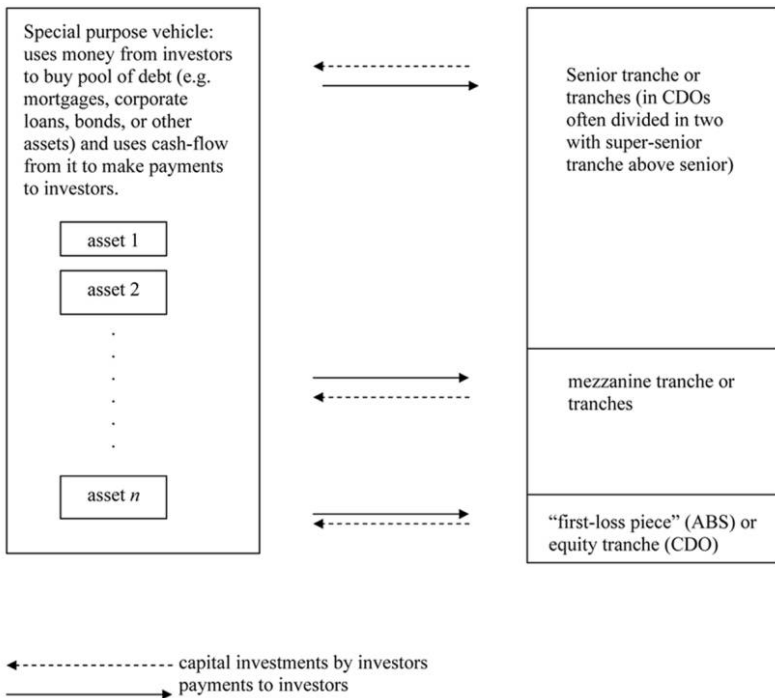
Special purpose vehicle: uses money from investors to buy pool of debt (e.g. mortgages, corporate loans, bonds, or other assets) and uses cash-flow from it to make payments to investors.

asset 1

asset 2

.
.
.
.
.
.

asset $n$

Senior tranche or tranches (in CDOs often divided in two with super-senior tranche above senior)

mezzanine tranche or tranches

"first-loss piece" (ABS) or equity tranche (CDO)

capital investments by investors

payments to investors